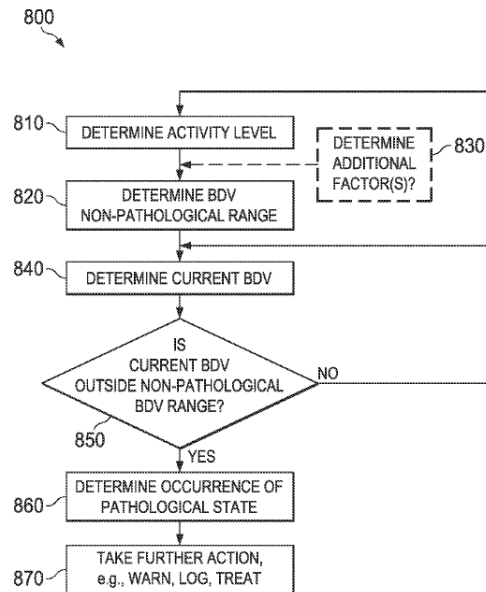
800

810 DETERMINE ACTIVITY LEVEL

DETERMINE ADDITIONAL FACTOR(S)? 830

820 DETERMINE BDV NON-PATHOLOGICAL RANGE

840 DETERMINE CURRENT BDV

IS CURRENT BDV OUTSIDE NON-PATHOLOGICAL BDV RANGE?

NO

850

YES

860 DETERMINE OCCURRENCE OF PATHOLOGICAL STATE

870 TAKE FURTHER ACTION, e.g., WARN, LOG, TREAT